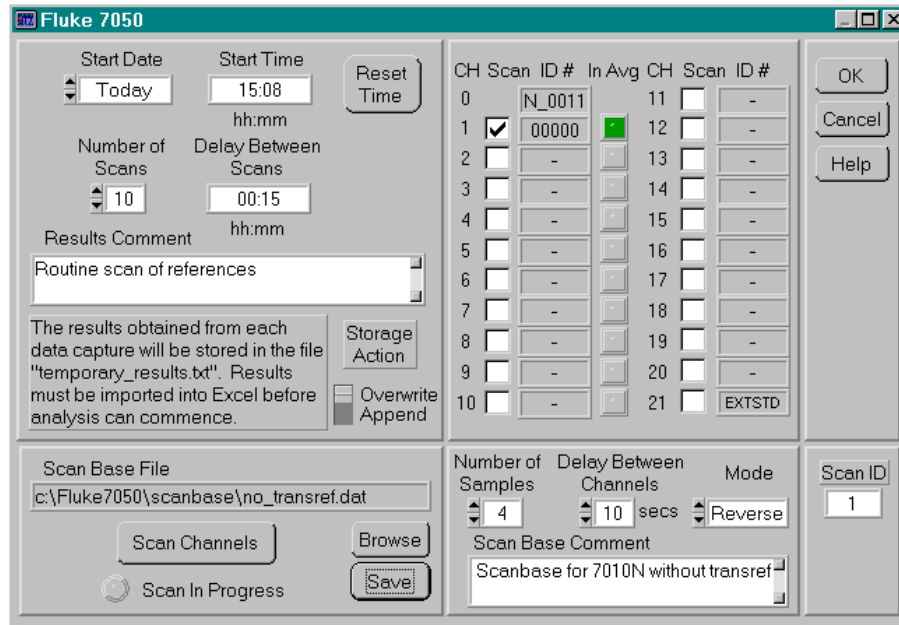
Fluke 7050

Start Date
Today
Start Time
15:08
hh:mm
Reset Time

Number of Scans
10
Delay Between Scans
00:15
hh:mm

Results Comment
Routine scan of references

The results obtained from each data capture will be stored in the file "temporary_results.txt". Results must be imported into Excel before analysis can commence.

Storage Action
Overwrite
Append

| CH | Scan | ID # | In Avg | CH | Scan | ID # |
|---|---|---|---|---|---|---|
| 0 | | N_0011 | | 11 | | - |
| 1 | ✔ | 00000 | | 12 | | - |
| 2 | | - | | 13 | | - |
| 3 | | - | | 14 | | - |
| 4 | | - | | 15 | | - |
| 5 | | - | | 16 | | - |
| 6 | | - | | 17 | | - |
| 7 | | - | | 18 | | - |
| 8 | | - | | 19 | | - |
| 9 | | - | | 20 | | - |
| 10 | | - | | 21 | | EXTSTD |

OK
Cancel
Help

Scan Base File
c:\Fluke7050\scanbase\no_transref.dat
Scan Channels
Browse
Save
Scan In Progress

Number of Samples
4
Delay Between Channels
10 secs
Mode
Reverse
Scan Base Comment
Scanbase for 7010N without transref

Scan ID
1